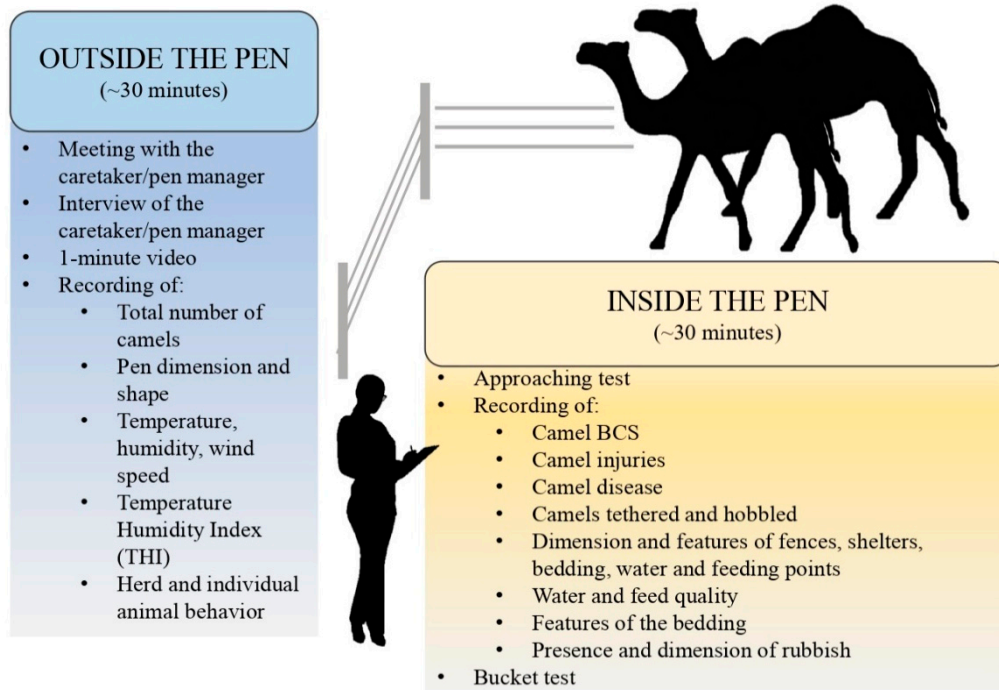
OUTSIDE THE PEN
(~30 minutes)

- Meeting with the caretaker/pen manager
- Interview of the caretaker/pen manager
- 1-minute video
- Recording of:
  - Total number of camels
  - Pen dimension and shape
  - Temperature, humidity, wind speed
  - Temperature Humidity Index (THI)
  - Herd and individual animal behavior

INSIDE THE PEN
(~30 minutes)

- Approaching test
- Recording of:
  - Camel BCS
  - Camel injuries
  - Camel disease
  - Camels tethered and hobbled
  - Dimension and features of fences, shelters, bedding, water and feeding points
  - Water and feed quality
  - Features of the bedding
  - Presence and dimension of rubbish
- Bucket test